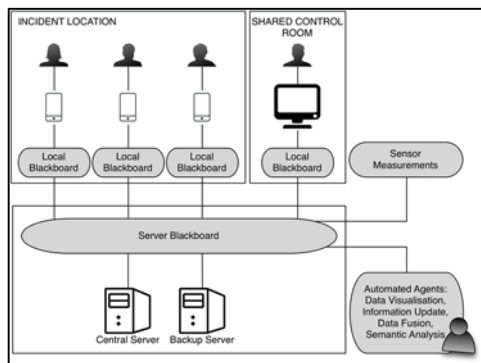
INCIDENT LOCATION

SHARED CONTROL ROOM

Local Blackboard

Local Blackboard

Local Blackboard

Local Blackboard

Sensor Measurements

Server Blackboard

Central Server

Backup Server

Automated Agents: Data Visualisation, Information Update, Data Fusion, Semantic Analysis